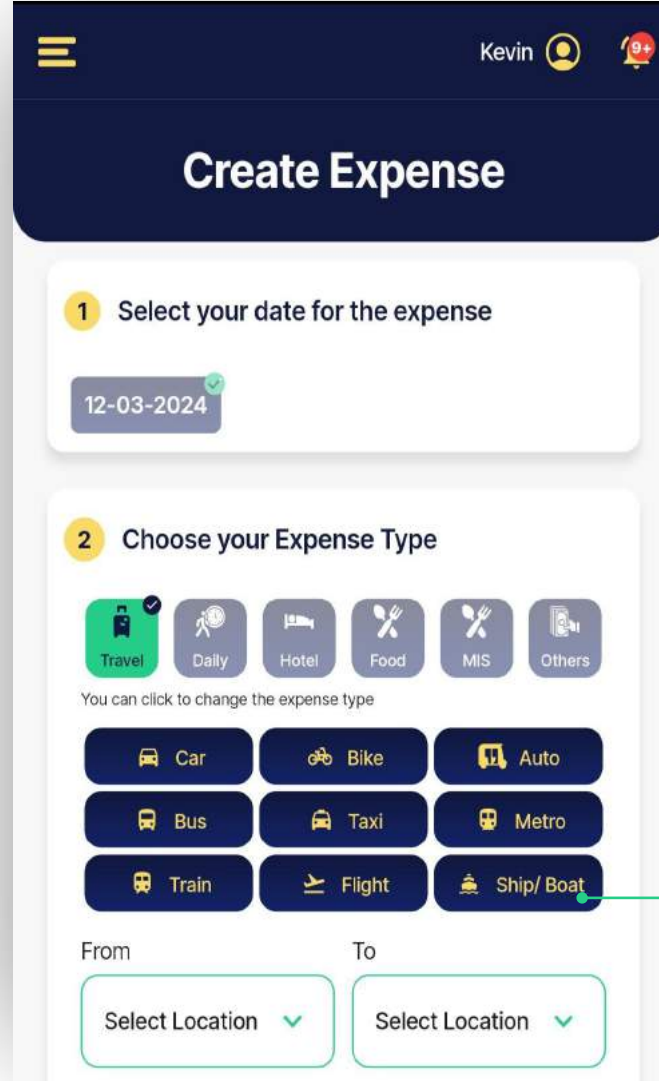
Kevin 9+

Create Expense

1 Select your date for the expense

12-03-2024

2 Choose your Expense Type

Travel Daily Hotel Food MIS Others

You can click to change the expense type

Car
Bike
Auto
Bus
Taxi
Metro
Train
Flight
Ship/ Boat

From
To

Select Location
Select Location